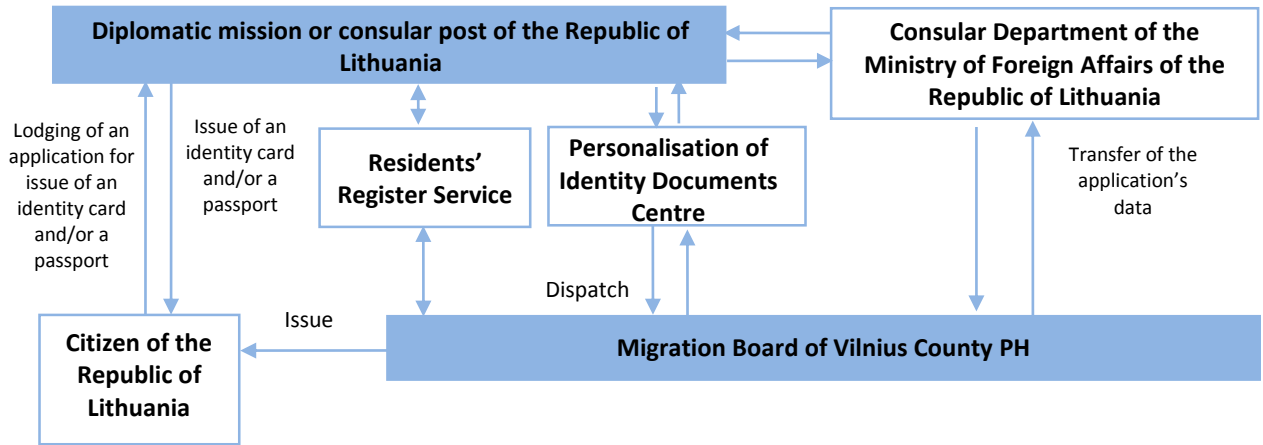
Diplomatic mission or consular post of the Republic of Lithuania

Consular Department of the Ministry of Foreign Affairs of the Republic of Lithuania

Lodging of an application for issue of an identity card and/or a passport

Issue of an identity card and/or a passport

Residents' Register Service

Personalisation of Identity Documents Centre

Transfer of the application's data

Dispatch

Issue

Citizen of the Republic of Lithuania

Migration Board of Vilnius County PH